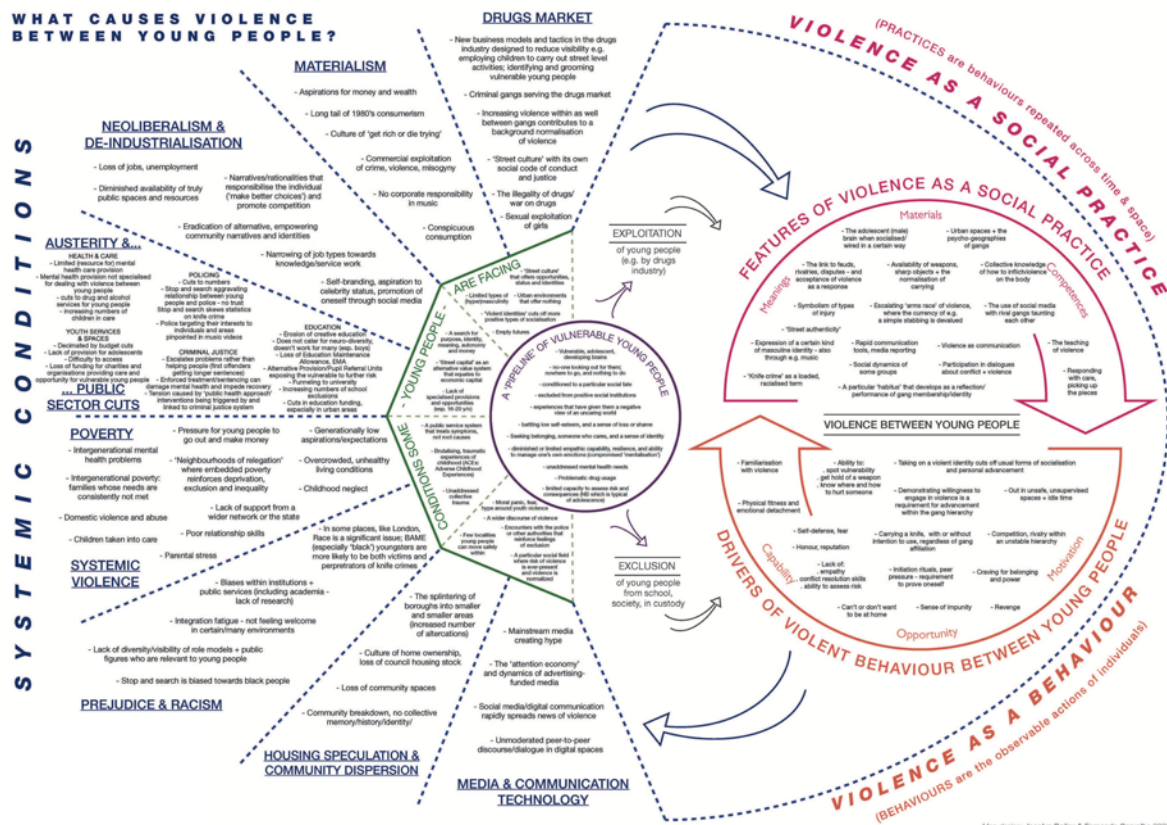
WHAT CAUSES VIOLENCE BETWEEN YOUNG PEOPLE?

SYSTEMIC CONDITIONS

MATERIALISM
- Aspirations for money and wealth
- Long tail of 1980's consumerism
- Culture of 'get rich or die trying'
- Commercial exploitation of crime, violence, misogyny
- No corporate responsibility in music
- Conspicuous consumption

DRUGS MARKET
- New business models and tactics in the drugs industry designed to reduce visibility e.g. employing children to carry out street level activities; identifying and grooming vulnerable young people
- Criminal gangs serving the drugs market
- Increasing violence within as well between gangs contributes to a background normalisation of violence
- 'Street culture' with its own social code of conduct and justice
- The illegality of drugs/ war on drugs
- Sexual exploitation of girls

NEOLIBERALISM & DE-INDUSTRIALISATION
- Loss of jobs, unemployment
- Diminished availability of truly public spaces and resources
- Narratives/rationalities that responsibilise the individual ('make better choices') and promote competition
- Eradication of alternative, empowering community narratives and identities
- Narrowing of job types towards knowledge/service work
- Self-branding, aspiration to celebrity status, promotion of oneself through social media

AUSTERITY & ... PUBLIC SECTOR CUTS
HEALTH & CARE
- Limited (resource for) mental health care provision
- Mental health provision not specialised for dealing with violence between young people
- cuts to drug and alcohol services for young people
- increasing numbers of children in care
YOUTH SERVICES & SPACES
- Decimated by budget cuts
- Lack of provision for adolescents
- Difficulty to access
- Loss of funding for charities and organisations providing care and opportunity for vulnerable young people
POLICING
- Cuts to numbers
- Stop and search aggravating relationship between young people and police - no trust
Stop and search skews statistics on knife crime
- Police targeting their interests to individuals and areas pinpointed in music videos
CRIMINAL JUSTICE
- Escalates problems rather than helping people (first offenders getting longer sentences)
- Enforced treatment/sentencing can damage mental health and impede recovery
- Tension caused by 'public health approach' interventions being triggered by and linked to criminal justice system
EDUCATION
- Erosion of creative education
- Does not cater for neuro-diversity, doesn't work for many (esp. boys)
- Loss of Education Maintenance Allowance, EMA
- Alternative Provision/Pupil Referral Units exposing the vulnerable to further risk
- Funnelling to university
- Increasing numbers of school exclusions
- Cuts in education funding, especially in urban areas

POVERTY
- Intergenerational mental health problems
- Intergenerational poverty: families whose needs are consistently not met
- Domestic violence and abuse
- Children taken into care
- Pressure for young people to go out and make money
- 'Neighbourhoods of relegation' where embedded poverty reinforces deprivation, exclusion and inequality
- Lack of support from a wider network or the state
- Poor relationship skills
- Parental stress
- Generationally low aspirations/expectations
- Overcrowded, unhealthy living conditions
- Childhood neglect

SYSTEMIC VIOLENCE
- In some places, like London, Race is a significant issue; BAME (especially 'black') youngsters are more likely to be both victims and perpetrators of knife crimes
- Biases within institutions + public services (including academia - lack of research)
- Integration fatigue - not feeling welcome in certain/many environments
- Lack of diversity/visibility of role models + public figures who are relevant to young people
- Stop and search is biased towards black people

PREJUDICE & RACISM

HOUSING SPECULATION & COMMUNITY DISPERSION
- The splintering of boroughs into smaller and smaller areas (increased number of altercations)
- Culture of home ownership, loss of council housing stock
- Loss of community spaces
- Community breakdown, no collective memory/history/identity/

MEDIA & COMMUNICATION TECHNOLOGY
- Mainstream media creating hype
- The 'attention economy' and dynamics of advertising-funded media
- Social media/digital communication rapidly spreads news of violence
- Unmoderated peer-to-peer discourse/dialogue in digital spaces

CONDITIONS SOME YOUNG PEOPLE ARE FACING
- 'Street culture' that offers opportunities, status and identities
- Limited types of (hyper)masculinity
- Urban environments that offer nothing
- 'Violent identities' one of more positive types of socialisation
- Empty futures
- A search for purpose, identity, meaning, autonomy and money
- 'Street capital' as an alternative value system that equates to economic capital
- Lack of specialised provisions and opportunities (esp. 16-20 y/o)
- A public service system that treats symptoms, not root causes
- Brutalising, traumatic experiences of childhood (ACEs: Adverse Childhood Experiences)
- Unaddressed collective trauma
- Moral panic, fear, hype around youth violence
- A wider discourse of violence
- Encounters with the police or other authorities that reinforce feelings of exclusion
- Few 'available' young people can move safely within
- A particular social field where risk of violence is ever present and violence is normalized

A 'PIPELINE OF VULNERABLE YOUNG PEOPLE'
- Vulnerable, adolescent, developing brains
- no-one looking out for them; nowhere to go, and nothing to do
- conditioned to a particular social fate
- excluded from positive social institutions
- experiences that have given them a negative view of an uncaring world
- battling low self-esteem, and a sense of loss or shame
- Seeking belonging, someone who cares, and a sense of identity
- diminished or limited empathic capability, resilience, and ability to manage one's own emotions (compromised 'mentalisation')
- unaddressed mental health needs
- Problematic drug usage
- limited capacity to assess risk and consequences (NB which is typical of adolescence)

EXPLOITATION
of young people (e.g. by drugs industry)

EXCLUSION
of young people from school, society, in custody

VIOLENCE AS A SOCIAL PRACTICE
(PRACTICES are behaviours repeated across time & space)

FEATURES OF VIOLENCE AS A SOCIAL PRACTICE
Materials
Meanings
Competences
- The adolescent (male) brain when socialised/ wired in a certain way
- Urban spaces + the psycho-geographies of gangs
- The link to feuds, rivalries, disputes - and acceptance of violence as a response
- Availability of weapons, sharp objects + the normalisation of carrying
- Collective knowledge of how to inflict violence on the body
- Symbolism of types of injury
- Escalating 'arms race' of violence, where the currency of e.g. a simple stabbing is devalued
- The use of social media with rival gangs taunting each other
- 'Street authenticity'
- Expression of a certain kind of masculine identity - also through e.g. music
- Rapid communication tools, media reporting
- Violence as communication
- The teaching of violence
- Social dynamics of some groups
- Participation in dialogues about conflict + violence
- 'Knife crime' as a loaded, racialised term
- A particular 'habitus' that develops as a reflection/ performance of gang membership/identity
- Responding with care, picking up the pieces

VIOLENCE BETWEEN YOUNG PEOPLE

DRIVERS OF VIOLENT BEHAVIOUR BETWEEN YOUNG PEOPLE
Capability
Motivation
Opportunity
- Familiarisation with violence
- Ability to: spot vulnerability get hold of a weapon know where and how to hurt someone
- Taking on a violent identity cuts off usual forms of socialisation and personal advancement
- Physical fitness and emotional detachment
- Demonstrating willingness to engage in violence is a requirement for advancement within the gang hierarchy
- Out in unsafe, unsupervised spaces + idle time
- Self-defense, fear
- Carrying a knife, with or without intention to use, regardless of gang affiliation
- Competition, rivalry within an unstable hierarchy
- Honour, reputation
- Lack of: empathy conflict resolution skills ability to assess risk
- Initiation rituals, peer pressure - requirement to prove oneself
- Craving for belonging and power
- Can't or don't want to be at home
- Sense of impunity
- Revenge

VIOLENCE AS A BEHAVIOUR
(BEHAVIOURS are the observable actions of individuals)

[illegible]